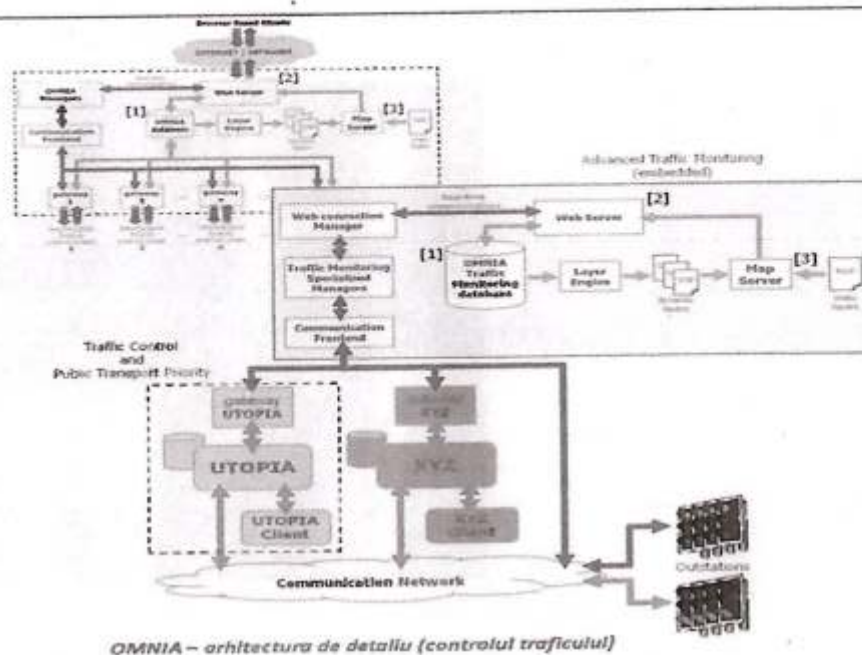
Browser based Clients

INTERNET / INTRANET

[2]

OMNIA Managers

Web Server

[1]

OMNIA database

Layer Engine

Map Server

[3]

Communication Frontend

Advanced Traffic Monitoring (embedded)

[2]

Web connection Manager

Web Server

[1]

OMNIA Traffic Monitoring database

Layer Engine

Map Server

[3]

Traffic Monitoring Specialized Managers

Communication Frontend

Traffic Control and Pubic Transport Priority

gateway UTOPIA

gateway XYZ

UTOPIA

XYZ

UTOPIA Client

XYZ Client

Communication Network

Outstations

OMNIA – arhitectura de detaliu (controlul traficului)